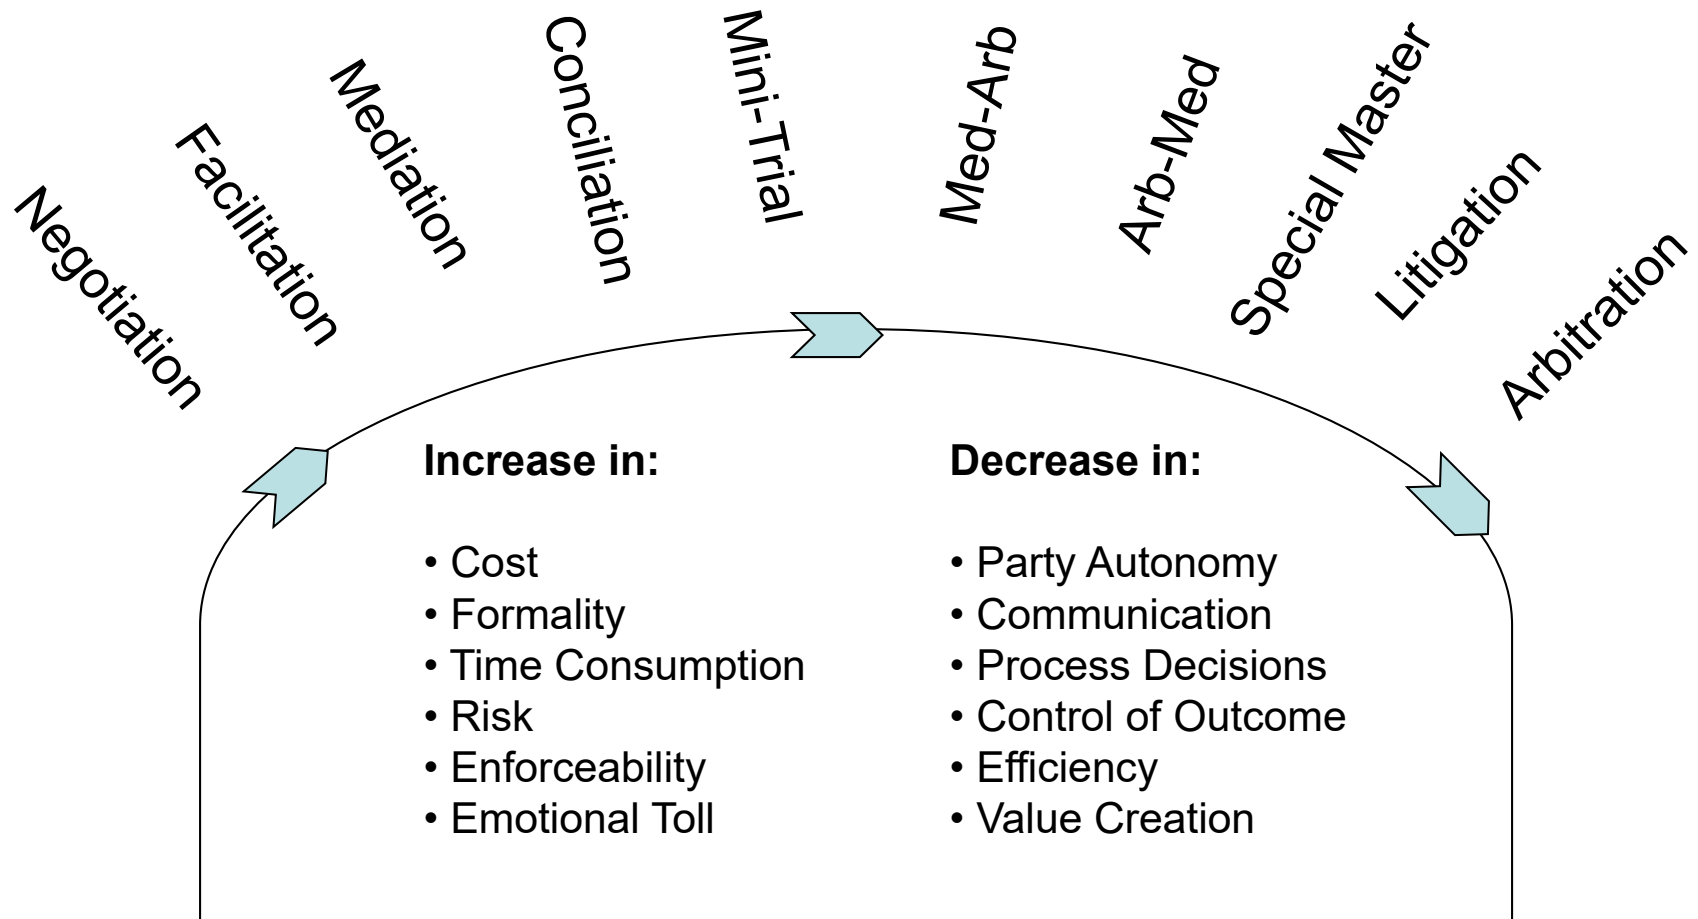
Negotiation
Facilitation
Mediation
Conciliation
Mini-Trial
Med-Arb
Arb-Med
Special Master
Litigation
Arbitration

**Increase in:**

• Cost
• Formality
• Time Consumption
• Risk
• Enforceability
• Emotional Toll

**Decrease in:**

• Party Autonomy
• Communication
• Process Decisions
• Control of Outcome
• Efficiency
• Value Creation